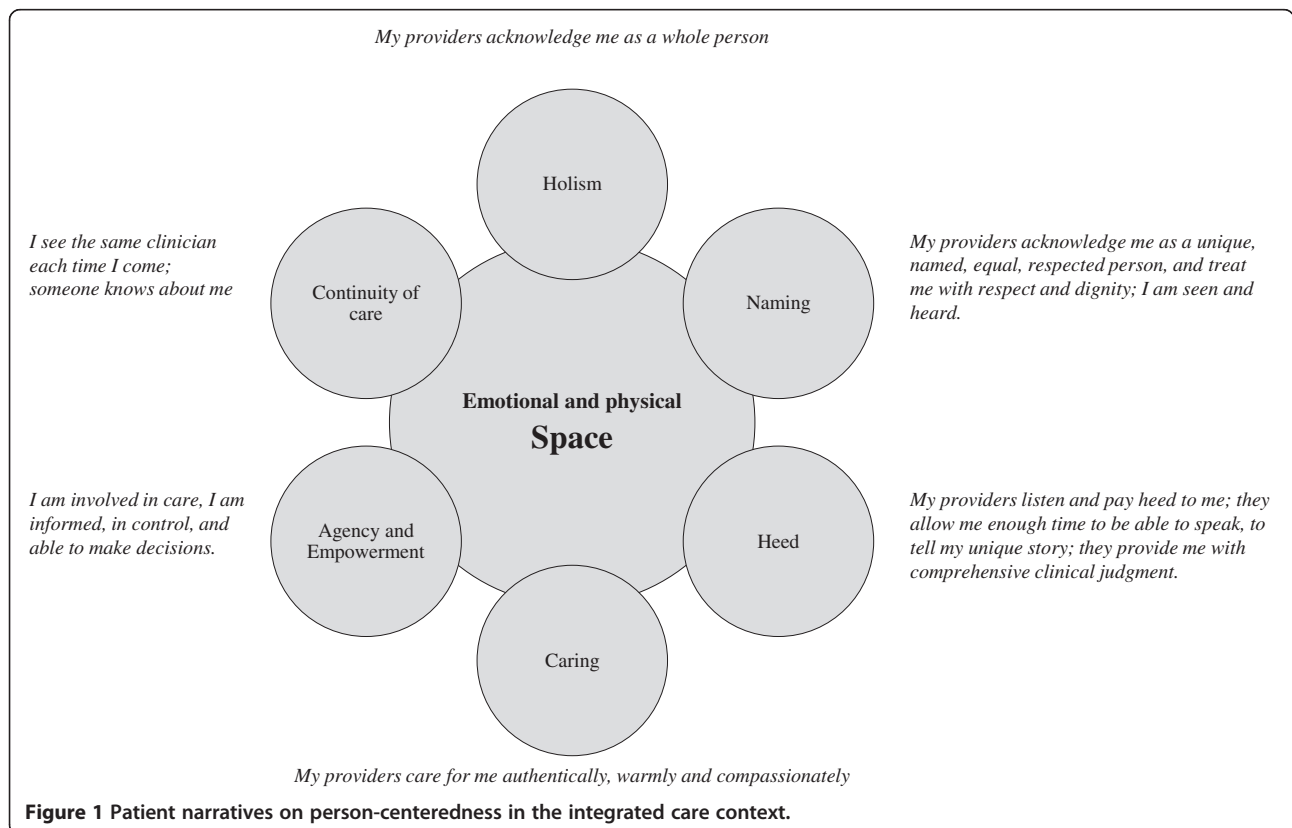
My providers acknowledge me as a whole person

Holism

I see the same clinician each time I come; someone knows about me

Continuity of care

Naming

My providers acknowledge me as a unique, named, equal, respected person, and treat me with respect and dignity; I am seen and heard.

Emotional and physical
Space

I am involved in care, I am informed, in control, and able to make decisions.

Agency and Empowerment

Heed

My providers listen and pay heed to me; they allow me enough time to be able to speak, to tell my unique story; they provide me with comprehensive clinical judgment.

Caring

My providers care for me authentically, warmly and compassionately

Figure 1 Patient narratives on person-centeredness in the integrated care context.